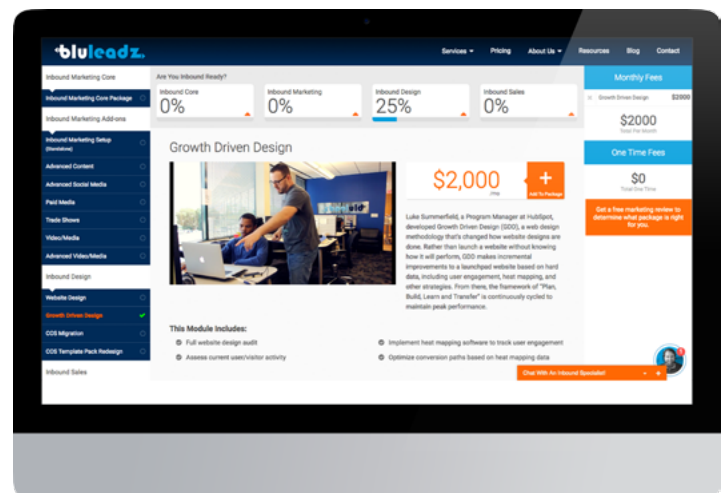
bluleadz.

Services Pricing About Us Resources Blog Contact

Inbound Marketing Core
Inbound Marketing Core Package
Inbound Marketing Add-ons
Inbound Marketing Setup (Standalone)
Advanced Content
Advanced Social Media
Paid Media
Trade Shows
Video/Media
Advanced Video/Media
Inbound Design
Website Design
Growth Driven Design
COS Migration
COS Template Pack Redesign
Inbound Sales

Are You Inbound Ready?

Inbound Core
0%

Inbound Marketing
0%

Inbound Design
25%

Inbound Sales
0%

Growth Driven Design

$2,000
/mo

+
Add To Package

Luke Summerfield, a Program Manager at HubSpot, developed Growth Driven Design (GDD), a web design methodology that's changed how website designs are done. Rather than launch a website without knowing how it will perform, GDD makes incremental improvements to a launchpad website based on hard data, including user engagement, heat mapping, and other strategies. From there, the framework of "Plan, Build, Learn and Transfer" is continuously cycled to maintain peak performance.

This Module Includes:
Full website design audit
Assess current user/visitor activity
Implement heat mapping software to track user engagement
Optimize conversion paths based on heat mapping data

Monthly Fees
Growth Driven Design $2000
$2000
Total Per Month

One Time Fees
$0
Total One Time

Get a free marketing review to determine what package is right for you.

Chat With An Inbound Specialist!